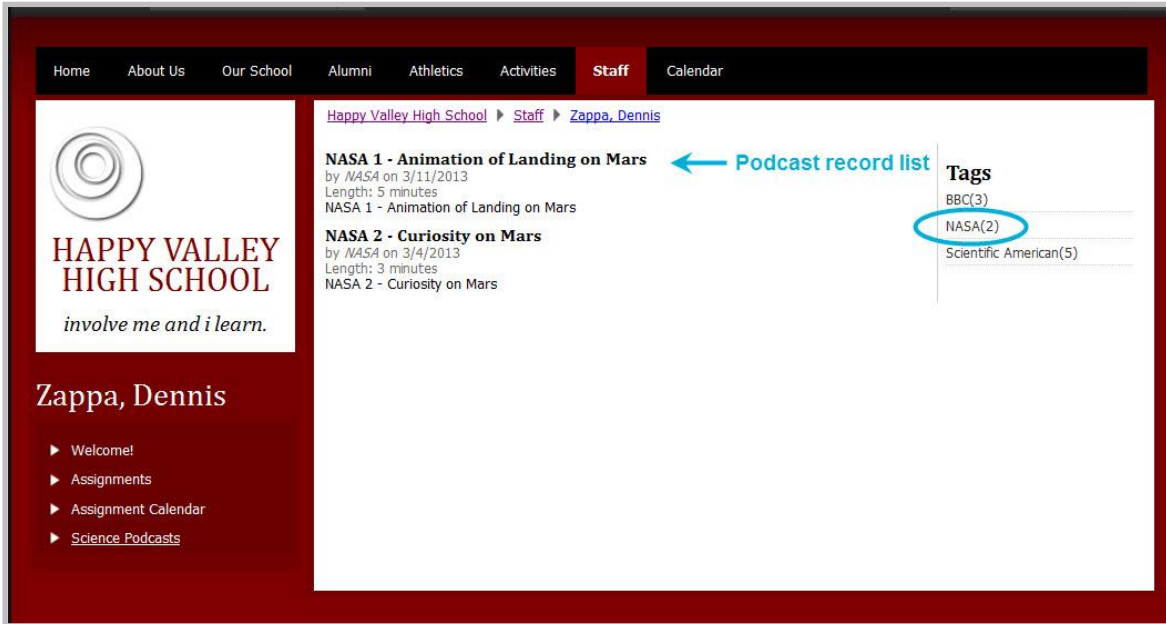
Home About Us Our School Alumni Athletics Activities Staff Calendar

HAPPY VALLEY HIGH SCHOOL

involve me and i learn.

Zappa, Dennis

▶ Welcome!
▶ Assignments
▶ Assignment Calendar
▶ Science Podcasts

Happy Valley High School ▶ Staff ▶ Zappa, Dennis

NASA 1 - Animation of Landing on Mars
by NASA on 3/11/2013
Length: 5 minutes
NASA 1 - Animation of Landing on Mars

Podcast record list

NASA 2 - Curiosity on Mars
by NASA on 3/4/2013
Length: 3 minutes
NASA 2 - Curiosity on Mars

Tags
BBC(3)
NASA(2)
Scientific American(5)